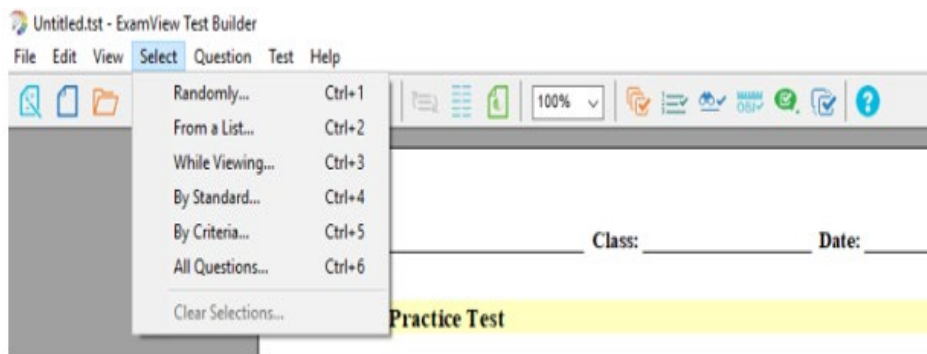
Untitled.tst - ExamView Test Builder

File Edit View Select Question Test Help

100%

Randomly... Ctrl+1
From a List... Ctrl+2
While Viewing... Ctrl+3
By Standard... Ctrl+4
By Criteria... Ctrl+5
All Questions... Ctrl+6
Clear Selections...

Class: ______________ Date: ______

Practice Test